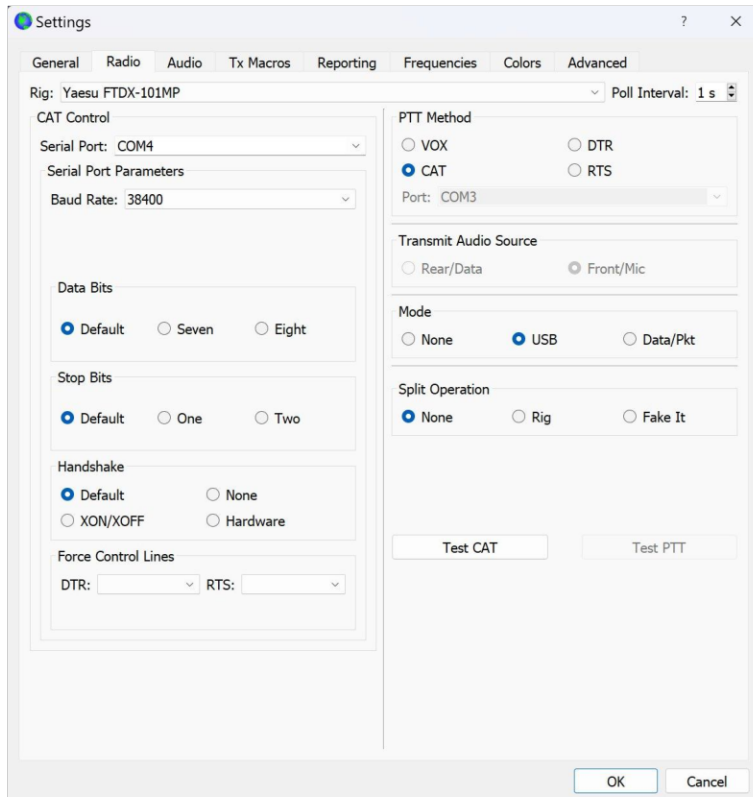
Settings ? ×

General Radio Audio Tx Macros Reporting Frequencies Colors Advanced

Rig: Yaesu FTDX-101MP Poll Interval: 1 s

CAT Control

Serial Port: COM4

Serial Port Parameters

Baud Rate: 38400

Data Bits

Default Seven Eight

Stop Bits

Default One Two

Handshake

Default None
XON/XOFF Hardware

Force Control Lines

DTR: RTS:

PTT Method

VOX DTR
CAT RTS

Port: COM3

Transmit Audio Source

Rear/Data Front/Mic

Mode

None USB Data/Pkt

Split Operation

None Rig Fake It

Test CAT Test PTT

OK Cancel